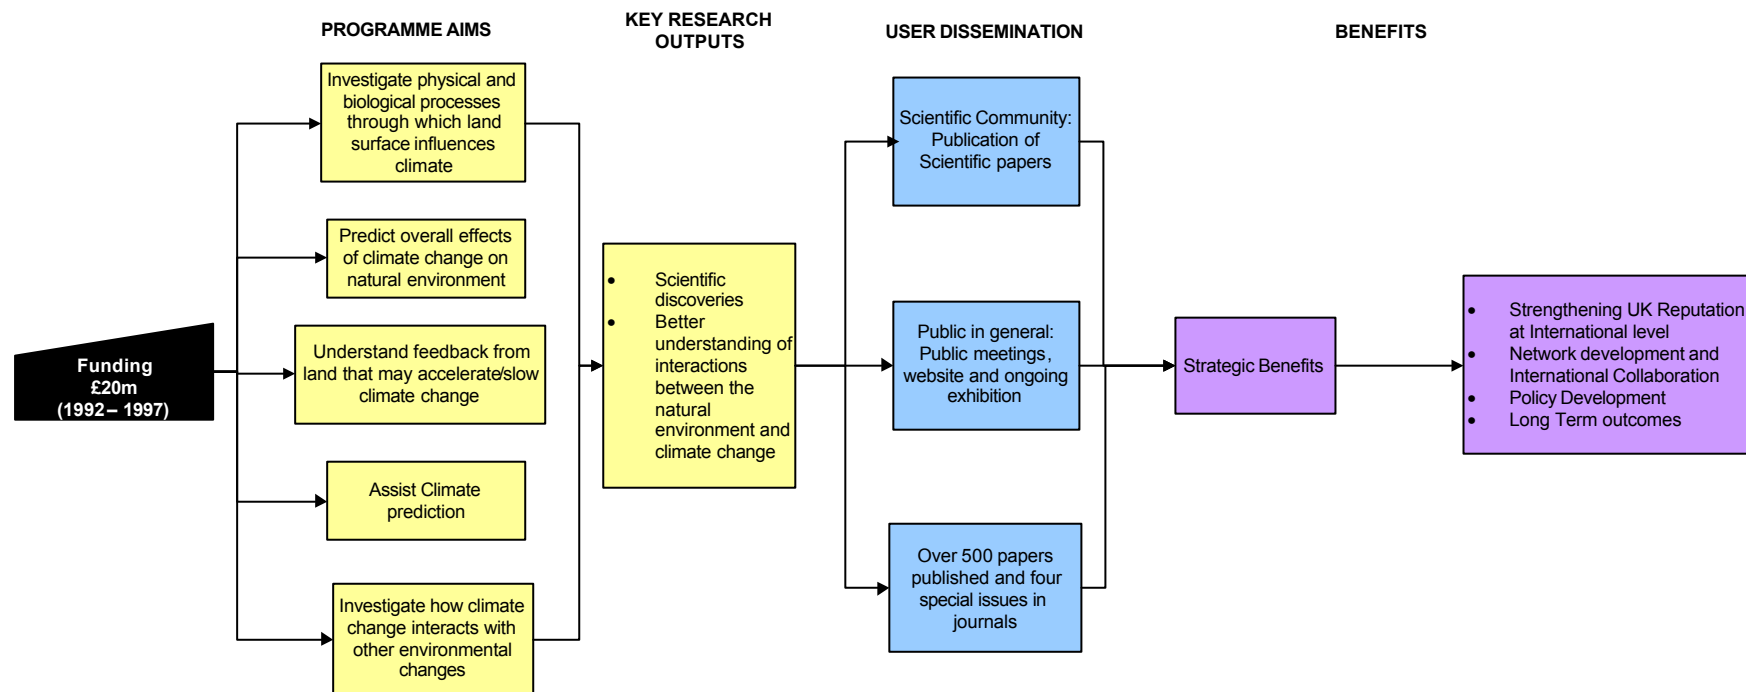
PROGRAMME AIMS

KEY RESEARCH OUTPUTS

USER DISSEMINATION

BENEFITS

Funding £20m (1992– 1997)

Investigate physical and biological processes through which land surface influences climate

Predict overall effects of climate change on natural environment

Understand feedback from land that may accelerate/slow climate change

Assist Climate prediction

Investigate how climate change interacts with other environmental changes

- Scientific discoveries
- Better understanding of interactions between the natural environment and climate change

Scientific Community: Publication of Scientific papers

Public in general: Public meetings, website and ongoing exhibition

Over 500 papers published and four special issues in journals

Strategic Benefits

- Strengthening UK Reputation at International level
- Network development and International Collaboration
- Policy Development
- Long Term outcomes